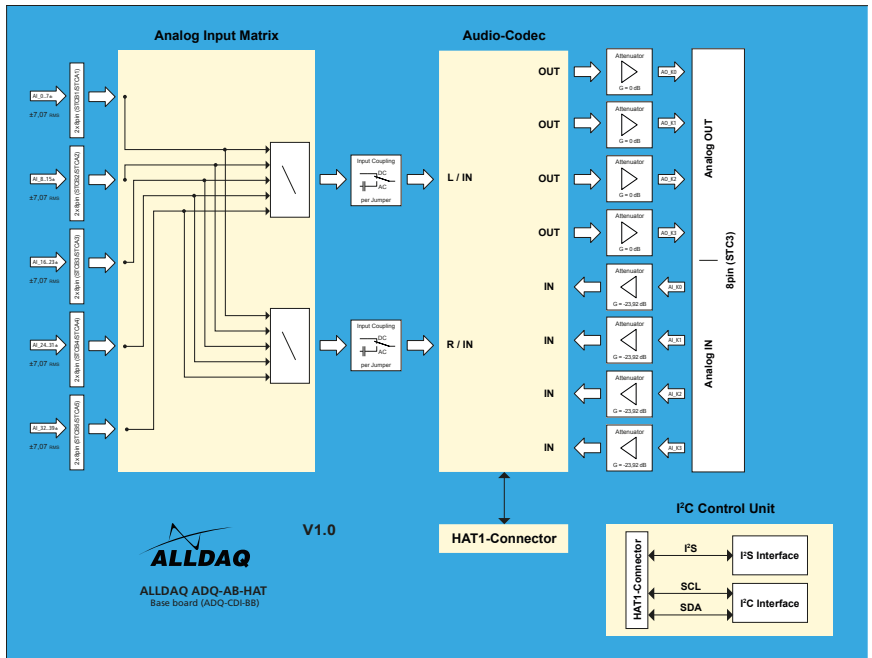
Analog Input Matrix

Audio-Codec

AI_0..7± ±7,07 $V_{RMS}$ 2x8pin (STCB1/STCA1)

AI_8..15± ±7,07 $V_{RMS}$ 2x8pin (STCB2/STCA2)

AI_16..23± ±7,07 $V_{RMS}$ 2x8pin (STCB3/STCA3)

AI_24..31± ±7,07 $V_{RMS}$ 2x8pin (STCB4/STCA4)

AI_32..39± ±7,07 $V_{RMS}$ 2x8pin (STCB5/STCA5)

Input Coupling DC AC per Jumper

Input Coupling DC AC per Jumper

L / IN

R / IN

OUT

OUT

OUT

OUT

IN

IN

IN

IN

Attenuator G = 0 dB AO_K0

Attenuator G = 0 dB AO_K1

Attenuator G = 0 dB AO_K2

Attenuator G = 0 dB AO_K3

Attenuator G = -23,92 dB AI_K0

Attenuator G = -23,92 dB AI_K1

Attenuator G = -23,92 dB AI_K2

Attenuator G = -23,92 dB AI_K3

Analog OUT

8pin (STC3)

Analog IN

V1.0

ALLDAQ

ALLDAQ ADQ-AB-HAT
Base board (ADQ-CDI-BB)

HAT1-Connector

I²C Control Unit

HAT1-Connector

I²S

I²S Interface

SCL

SDA

I²C Interface